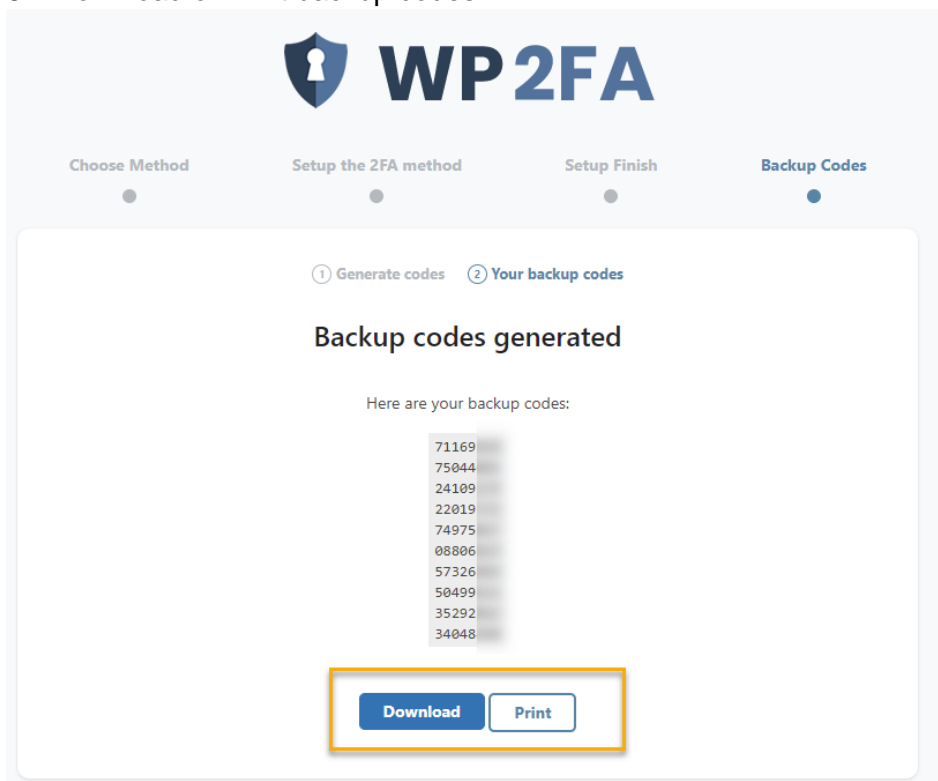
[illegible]

WP2FA

Choose Method

Setup the 2FA method

Setup Finish

Backup Codes

1 Generate codes

2 Your backup codes

Backup codes generated

Here are your backup codes:

71169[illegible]
75044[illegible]
24109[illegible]
22019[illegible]
74975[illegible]
08806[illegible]
57326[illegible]
50499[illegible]
35292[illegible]
34048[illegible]

Download

Print